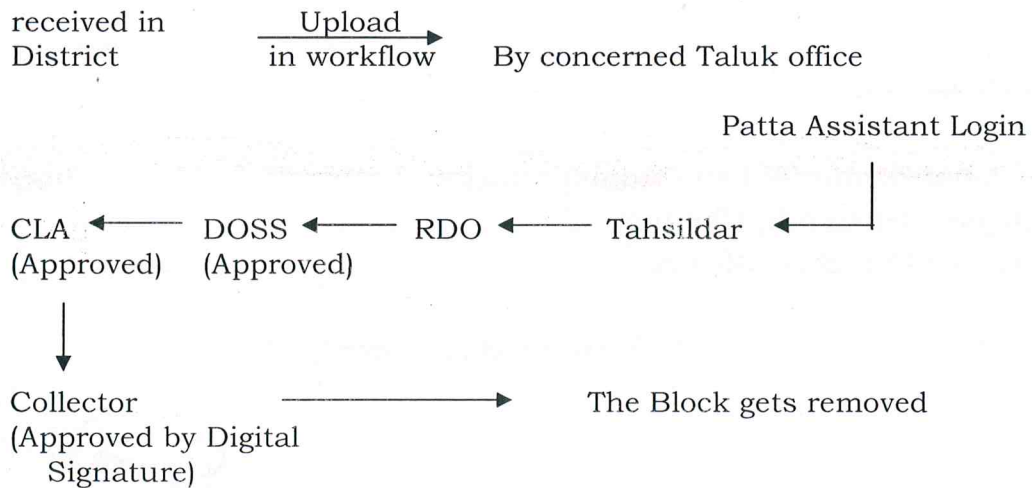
received in District

Upload in workflow

By concerned Taluk office

Patta Assistant Login

CLA (Approved)

DOSS (Approved)

RDO

Tahsildar

Collector (Approved by Digital Signature)

The Block gets removed